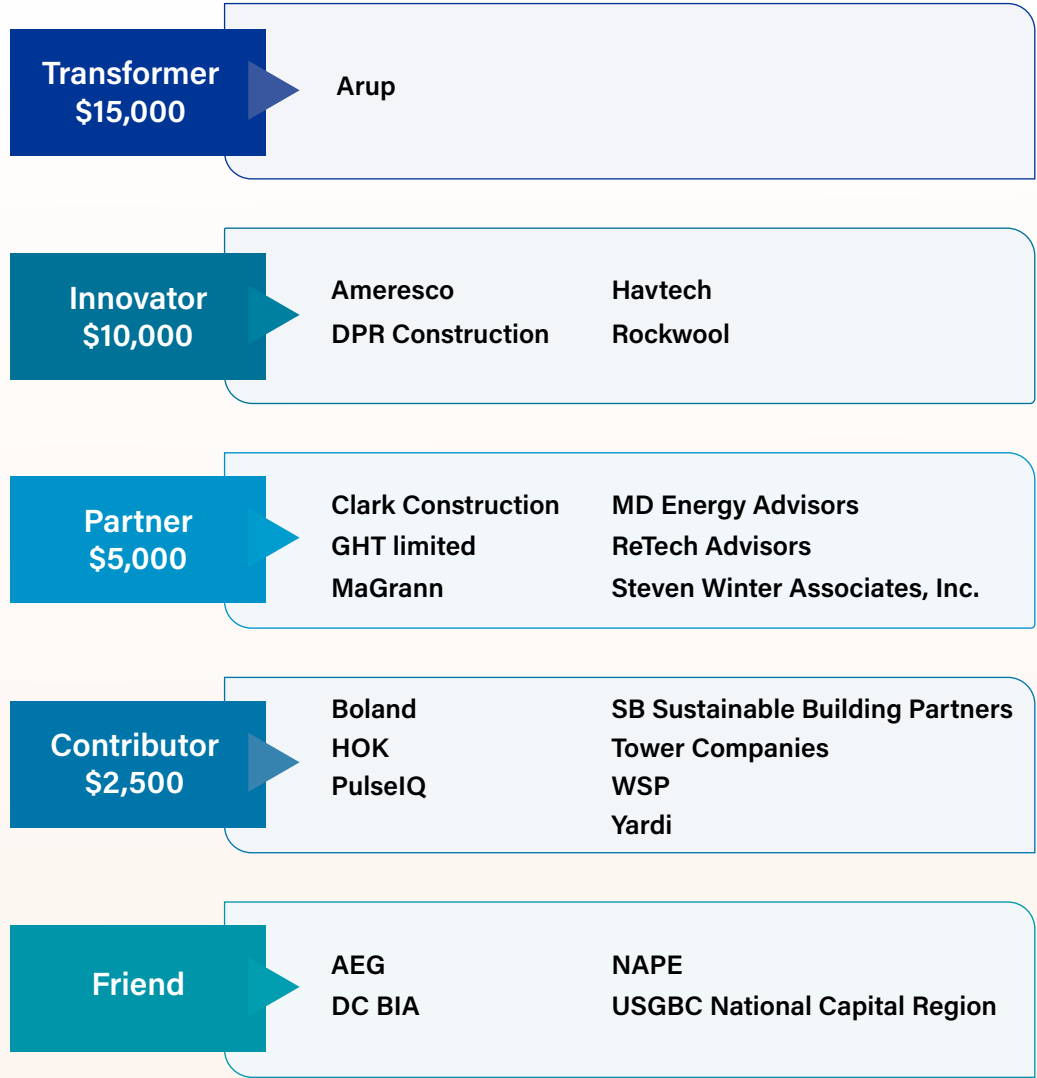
Transformer
$15,000

Arup

Innovator
$10,000

Ameresco
DPR Construction

Havtech
Rockwool

Partner
$5,000

Clark Construction
GHT limited
MaGrann

MD Energy Advisors
ReTech Advisors
Steven Winter Associates, Inc.

Contributor
$2,500

Boland
HOK
PulseIQ

SB Sustainable Building Partners
Tower Companies
WSP
Yardi

Friend

AEG
DC BIA

NAPE
USGBC National Capital Region